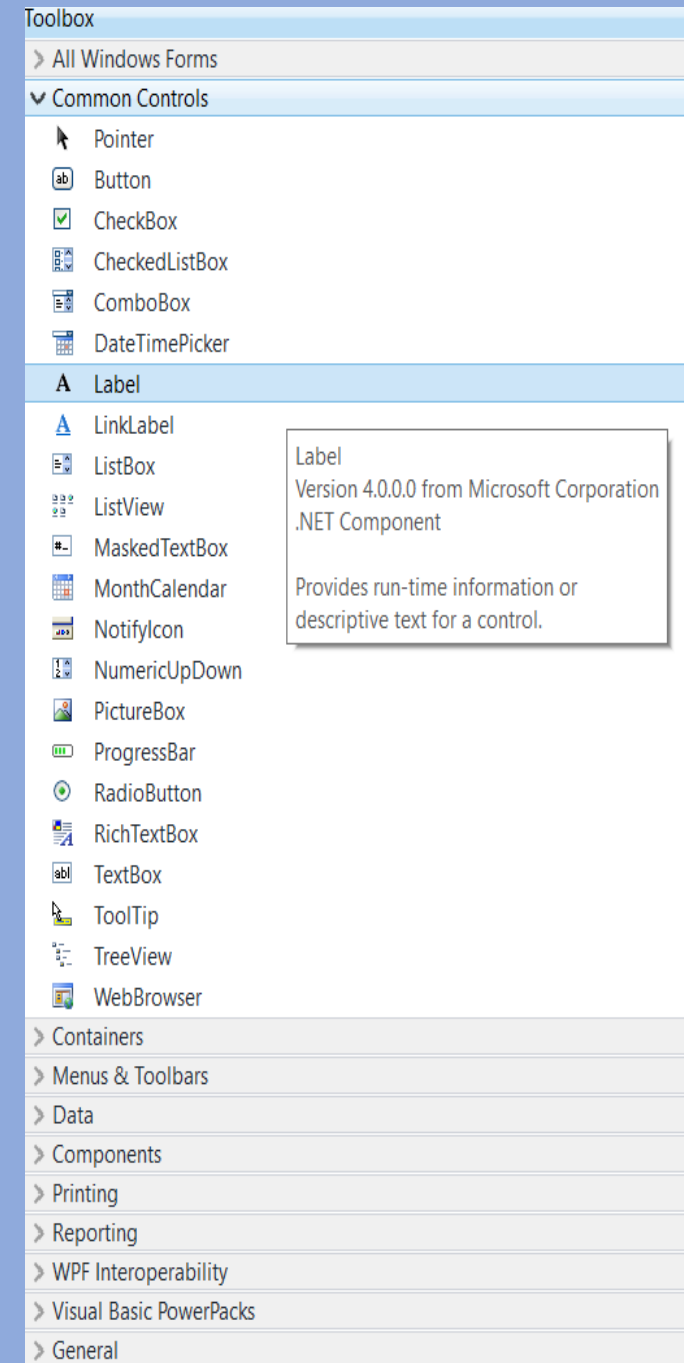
Toolbox

> All Windows Forms

Common Controls

Pointer

Button

CheckBox

CheckedListBox

ComboBox

DateTimePicker

Label

LinkLabel

ListBox

ListView

MaskedTextBox

MonthCalendar

NotifyIcon

NumericUpDown

PictureBox

ProgressBar

RadioButton

RichTextBox

TextBox

ToolTip

TreeView

WebBrowser

Label
Version 4.0.0.0 from Microsoft Corporation
.NET Component

Provides run-time information or descriptive text for a control.

> Containers

> Menus & Toolbars

> Data

> Components

> Printing

> Reporting

> WPF Interoperability

> Visual Basic PowerPacks

> General